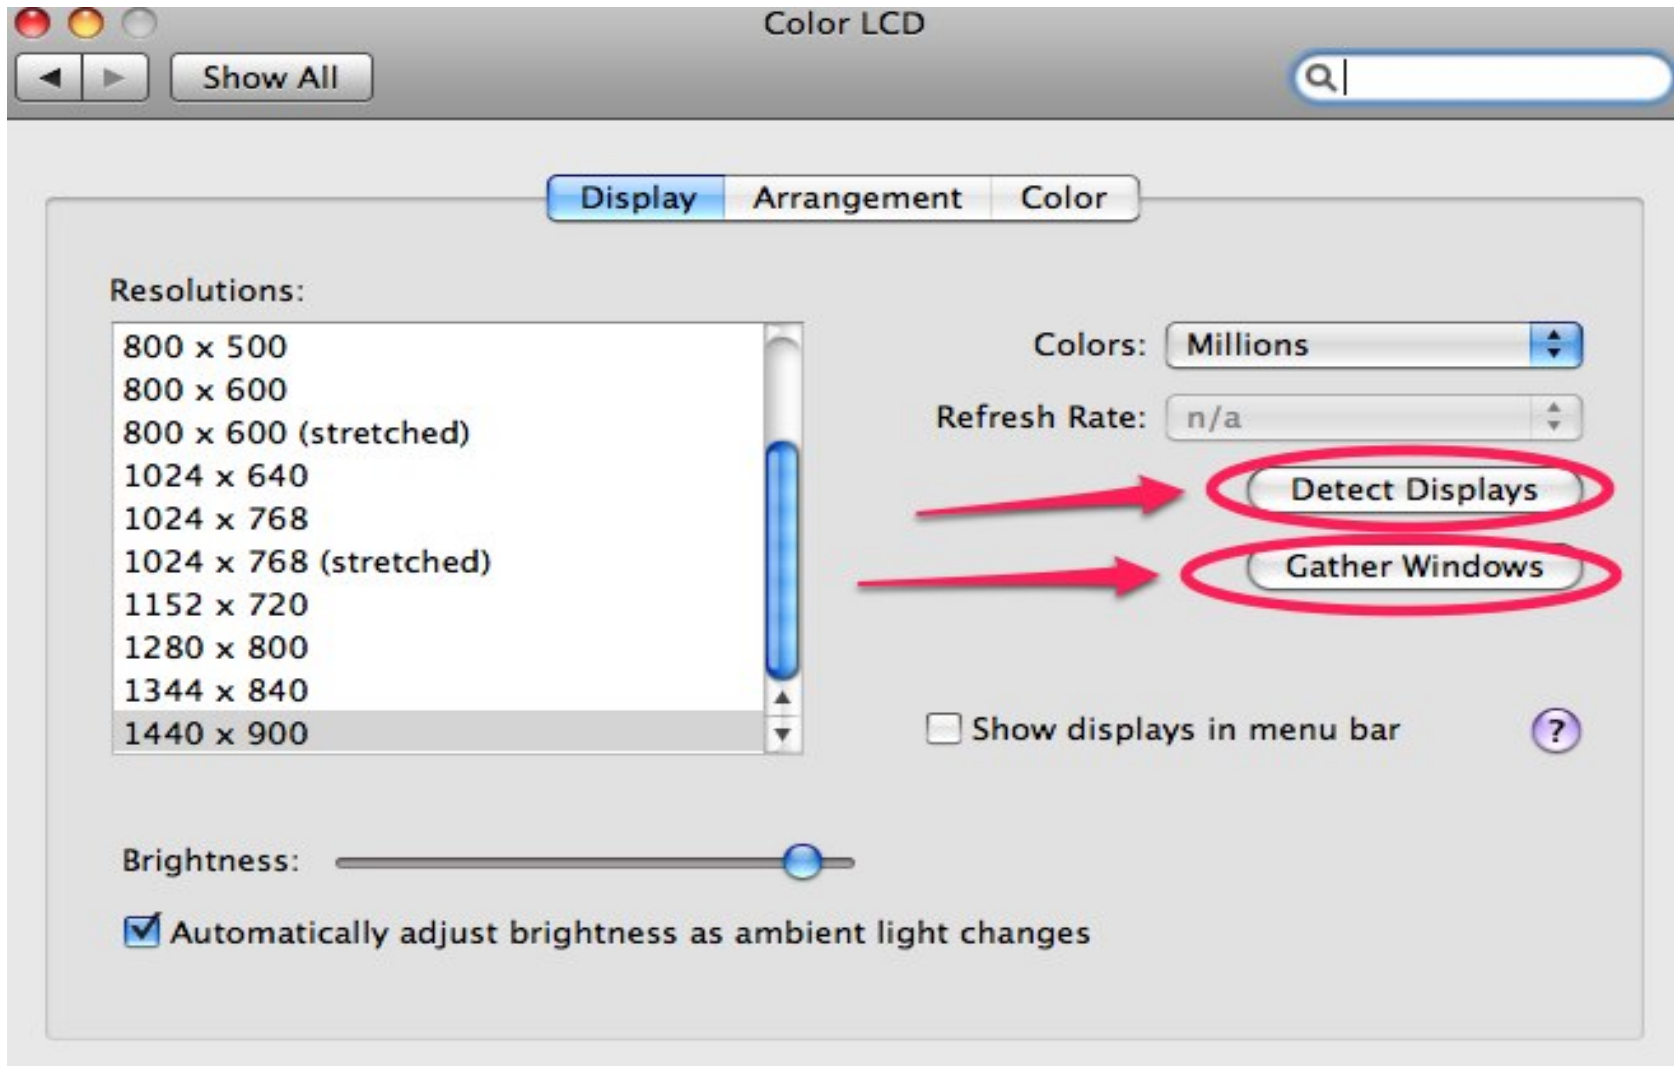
Color LCD

Show All

Display Arrangement Color

Resolutions:

800 x 500
800 x 600
800 x 600 (stretched)
1024 x 640
1024 x 768
1024 x 768 (stretched)
1152 x 720
1280 x 800
1344 x 840
1440 x 900

Colors: Millions

Refresh Rate: n/a

Detect Displays

Gather Windows

Show displays in menu bar

?

Brightness:

Automatically adjust brightness as ambient light changes